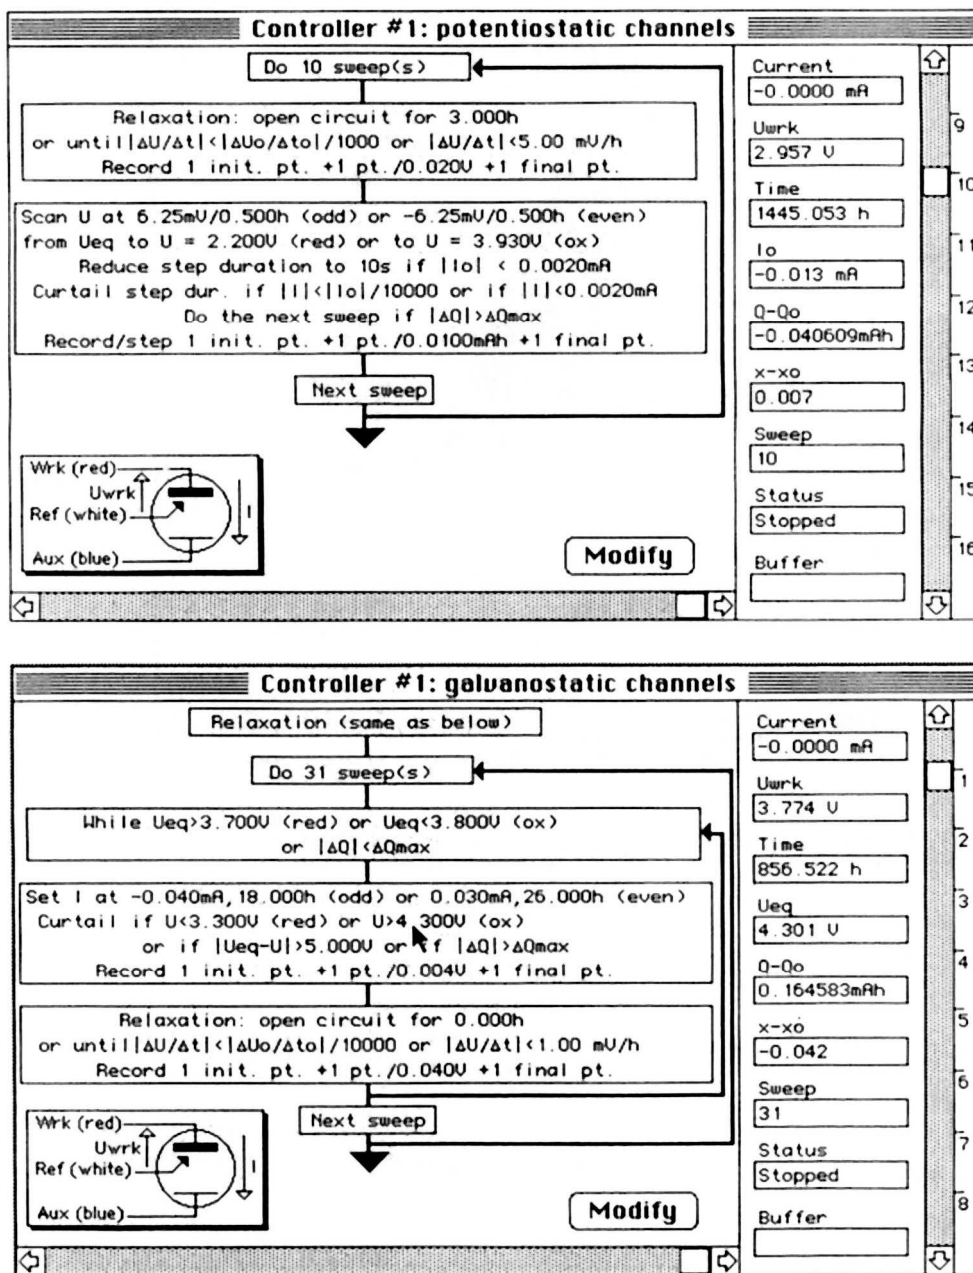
Controller #1: potentiostatic channels

Do 10 sweep(s)

Relaxation: open circuit for 3.000h
or until $|\Delta U/\Delta t| < |\Delta Uo/\Delta to|/1000$ or $|\Delta U/\Delta t| < 5.00$ mV/h
Record 1 init. pt. +1 pt./0.020V +1 final pt.

Scan U at 6.25mV/0.500h (odd) or -6.25mV/0.500h (even)
from Ueq to U = 2.200V (red) or to U = 3.930V (ox)
Reduce step duration to 10s if $|Io| < 0.0020$mA
Curtail step dur. if $|I| < |Io|/10000$ or if $|I| < 0.0020$mA
Do the next sweep if $|\Delta Q| > \Delta Q$max
Record/step 1 init. pt. +1 pt./0.0100mAh +1 final pt.

Next sweep

Wrk (red)
Uwrk
Ref (white)
I
Aux (blue)

Modify

Current
-0.0000 mA
Uwrk
2.957 V
Time
1445.053 h
Io
-0.013 mA
Q-Qo
-0.040609mAh
x-xo
0.007
Sweep
10
Status
Stopped
Buffer

9
10
11
12
13
14
15
16

Controller #1: galvanostatic channels

Relaxation (same as below)

Do 31 sweep(s)

While Ueq>3.700V (red) or Ueq<3.800V (ox)
or $|\Delta Q| < \Delta Q$max

Set I at -0.040mA,18.000h (odd) or 0.030mA,26.000h (even)
Curtail if U<3.300V (red) or U>4.300V (ox)
or if $|Ueq-U| > 5.000$V or if $|\Delta Q| > \Delta Q$max
Record 1 init. pt. +1 pt./0.004V +1 final pt.

Relaxation: open circuit for 0.000h
or until $|\Delta U/\Delta t| < |\Delta Uo/\Delta to|/10000$ or $|\Delta U/\Delta t| < 1.00$ mV/h
Record 1 init. pt. +1 pt./0.040V +1 final pt.

Next sweep

Wrk (red)
Uwrk
Ref (white)
I
Aux (blue)

Modify

Current
-0.0000 mA
Uwrk
3.774 V
Time
856.522 h
Ueq
4.301 V
Q-Qo
0.164583mAh
x-xo
-0.042
Sweep
31
Status
Stopped
Buffer

1
2
3
4
5
6
7
8